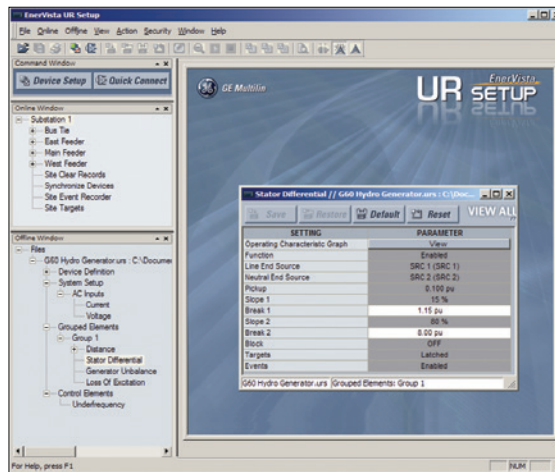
EnerVista UR Setup

File Online Offline View Action Security Window Help

Command Window

Device Setup | Quick Connect

Online Window

Substation 1
Bus Tie
East Feeder
Main Feeder
West Feeder
Site Clear Records
Synchronize Devices
Site Event Recorder
Site Targets

Offline Window

Files
G60 Hydro Generator.urs : C:\Docume
Device Definition
System Setup
AC Inputs
Current
Voltage
Grouped Elements
Group 1
Distance
Stator Differential
Generator Unbalance
Loss Of Excitation
Control Elements
Underfrequency

GE Multilin

UR EnerVista SETUP

Stator Differential // G60 Hydro Generator.urs : C:\Doc...

Save | Restore | Default | Reset | VIEW ALL

| SETTING | PARAMETER |
|---|---|
| Operating Characteristic Graph | View |
| Function | Enabled |
| Line End Source | SRC 1 (SRC 1) |
| Neutral End Source | SRC 2 (SRC 2) |
| Pickup | 0.100 pu |
| Slope 1 | 15 % |
| Break 1 | 1.15 pu |
| Slope 2 | 80 % |
| Break 2 | 8.00 pu |
| Block | OFF |
| Targets | Latched |
| Events | Enabled |

G60 Hydro Generator.urs | Grouped Elements: Group 1

For Help, press F1

NUM